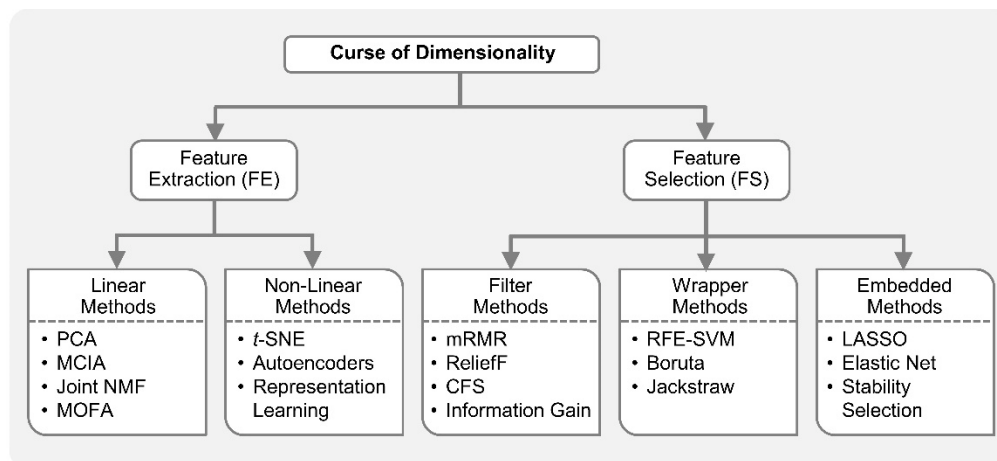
Curse of Dimensionality

Feature Extraction (FE)

Feature Selection (FS)

Linear Methods
• PCA
• MCIA
• Joint NMF
• MOFA

Non-Linear Methods
• *t*-SNE
• Autoencoders
• Representation Learning

Filter Methods
• mRMR
• ReliefF
• CFS
• Information Gain

Wrapper Methods
• RFE-SVM
• Boruta
• Jackstraw

Embedded Methods
• LASSO
• Elastic Net
• Stability Selection